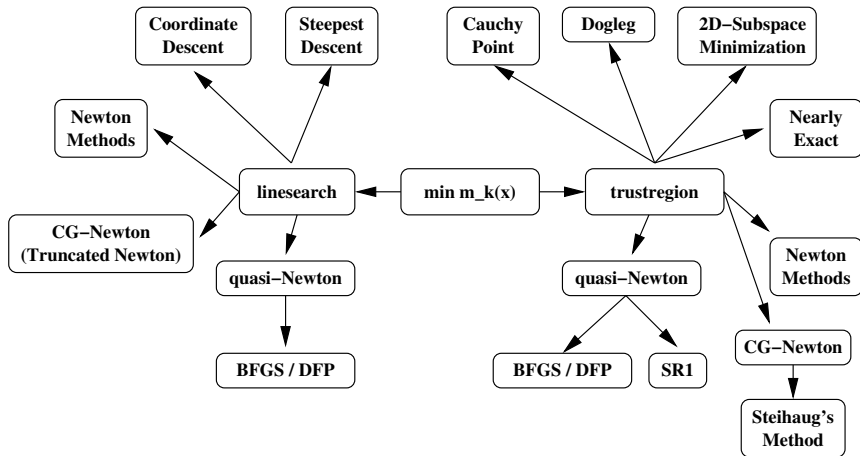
Coordinate Descent

Steepest Descent

Cauchy Point

Dogleg

2D−Subspace Minimization

Newton Methods

Nearly Exact

linesearch

min m_k(x)

trustregion

CG−Newton (Truncated Newton)

quasi−Newton

quasi−Newton

Newton Methods

BFGS / DFP

BFGS / DFP

SR1

CG−Newton

Steihaug's Method